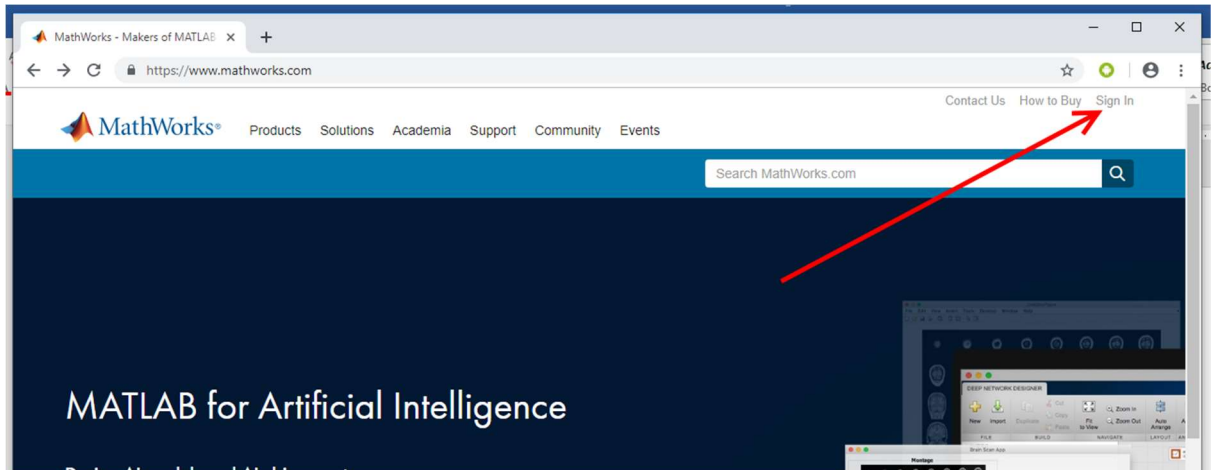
MathWorks - Makers of MATLAB ×
+
https://www.mathworks.com
Contact Us How to Buy Sign In
MathWorks®
Products Solutions Academia Support Community Events
Search MathWorks.com
DEEP NETWORK DESIGNER
New Import Duplicate Cut Copy Paste Fit to View Zoom In Zoom Out Auto Arrange
FILE BUILD NAVIGATE LAYOUT
Brain Scan App
Montage
MATLAB for Artificial Intelligence
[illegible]